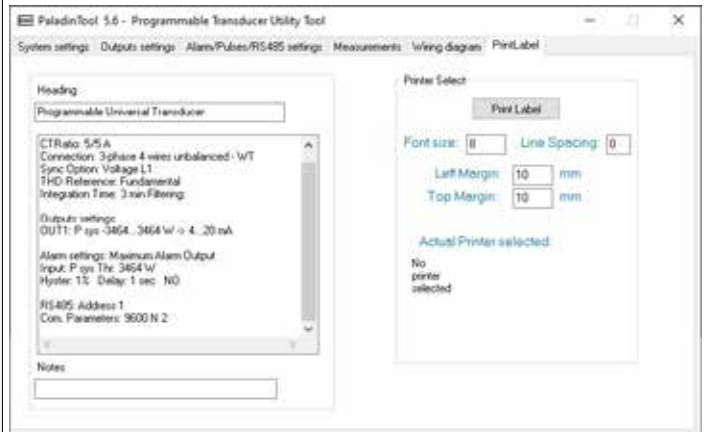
PaladinTool 5.6 - Programmable Transducer Utility Tool

System settings | Outputs settings | Alarm/Pulses/RS485 settings | Measurements | Wiring diagram | PrintLabel

Heading

Programmable Universal Transducer

CTRatio: 5/5 A
Connection: 3-phase 4 wires unbalanced - WT
Sync Option: Voltage L1
THD Reference: Fundamental
Integration Time: 3 min Filtering:

Outputs settings:
OUT1: P sys -3464...3464 W -> 4...20 mA

Alarm settings: Maximum Alarm Output
Input: P sys Thr: 3464 W
Hyster: 1% Delay: 1 sec NO

RS485: Address 1
Com. Parameters: 9600 N 2

Notes

Printer Select

Print Label

Font size: 8

Line Spacing: 0

Left Margin: 10 mm

Top Margin: 10 mm

Actual Printer selected:

No printer selected